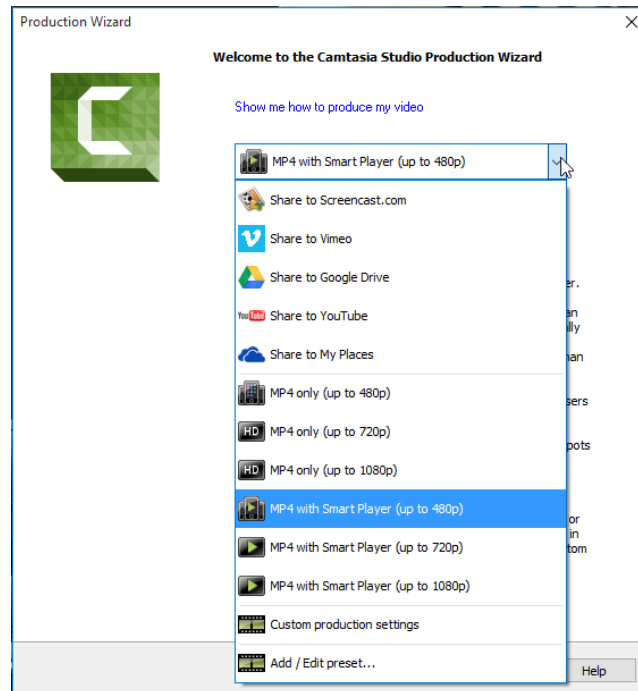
Production Wizard

Welcome to the Camtasia Studio Production Wizard

Show me how to produce my video

MP4 with Smart Player (up to 480p)

Share to Screencast.com

Share to Vimeo

Share to Google Drive

YouTube Share to YouTube

Share to My Places

MP4 only (up to 480p)

HD MP4 only (up to 720p)

HD MP4 only (up to 1080p)

MP4 with Smart Player (up to 480p)

MP4 with Smart Player (up to 720p)

MP4 with Smart Player (up to 1080p)

Custom production settings

Add / Edit preset...

er.

an
lly

nan

sers

pots

or
in
tom

Help